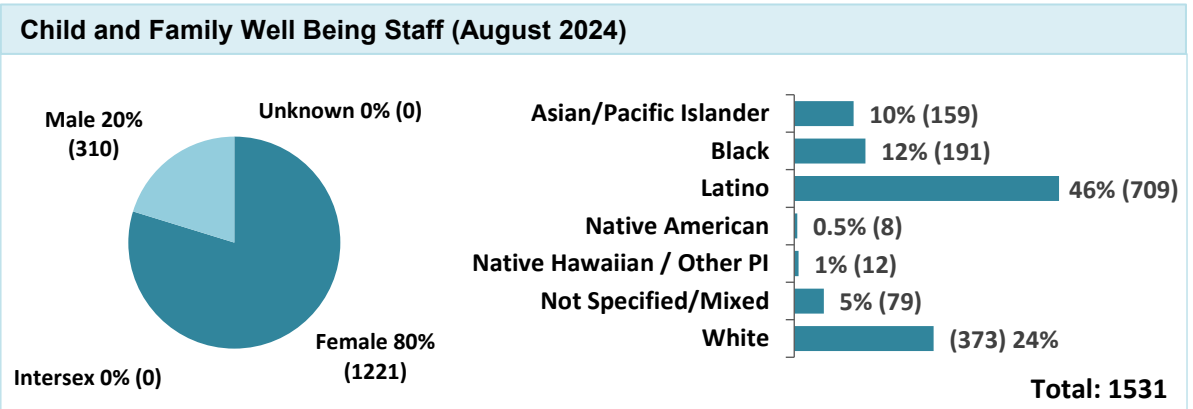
Child and Family Well Being Staff (August 2024)

Male 20% (310)

Unknown 0% (0)

Female 80% (1221)

Intersex 0% (0)

Asian/Pacific Islander 10% (159)
Black 12% (191)
Latino 46% (709)
Native American 0.5% (8)
Native Hawaiian / Other PI 1% (12)
Not Specified/Mixed 5% (79)
White (373) 24%

Total: 1531